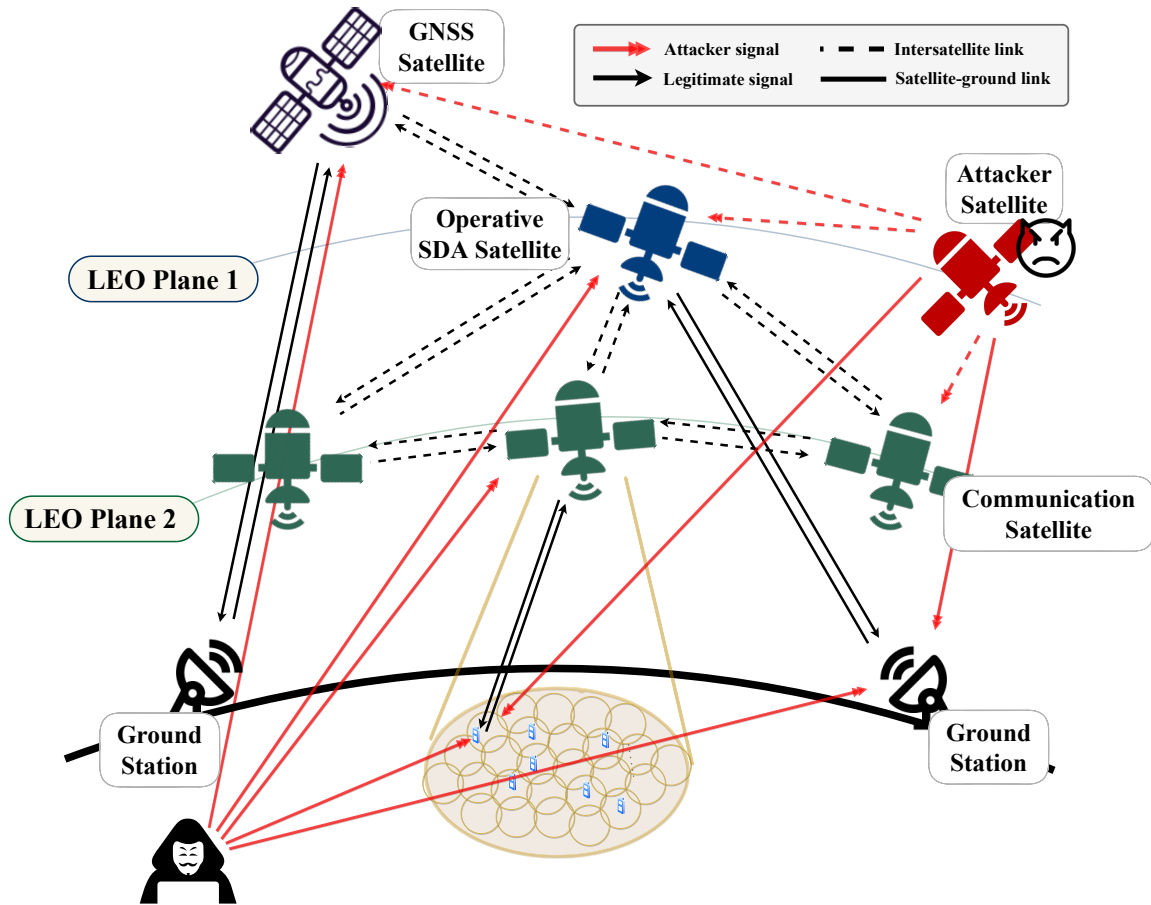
GNSS Satellite

Attacker signal
Legitimate signal
Intersatellite link
Satellite-ground link

Attacker Satellite

Operative SDA Satellite

LEO Plane 1

LEO Plane 2

Communication Satellite

Ground Station

Ground Station